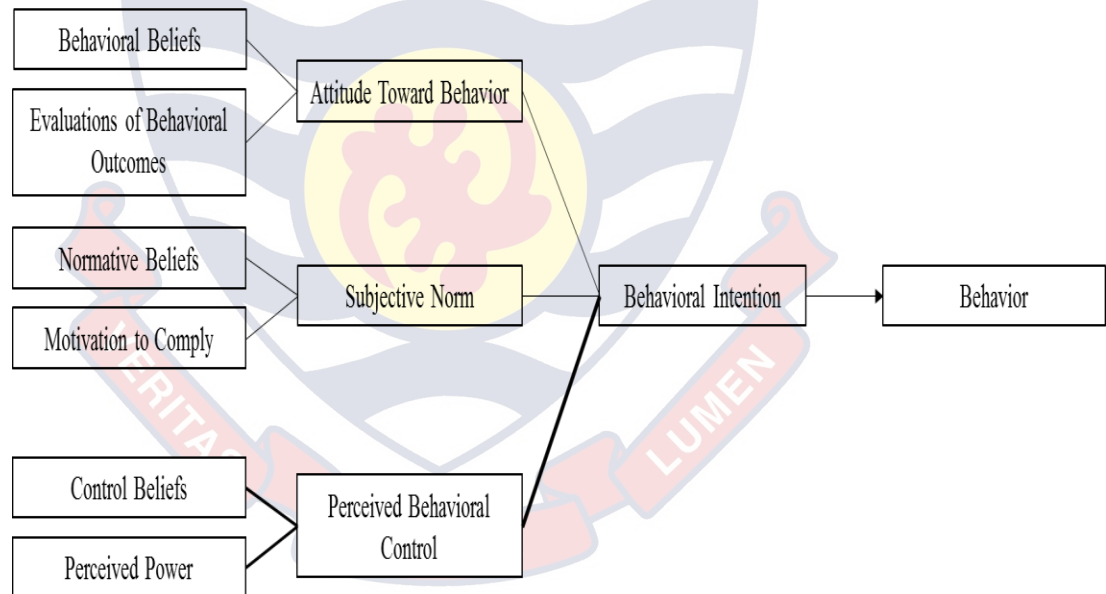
Behavioral Beliefs

Evaluations of Behavioral Outcomes

Attitude Toward Behavior

Normative Beliefs

Motivation to Comply

Subjective Norm

Behavioral Intention

Behavior

Control Beliefs

Perceived Power

Perceived Behavioral Control

VERITAS

LUMEN